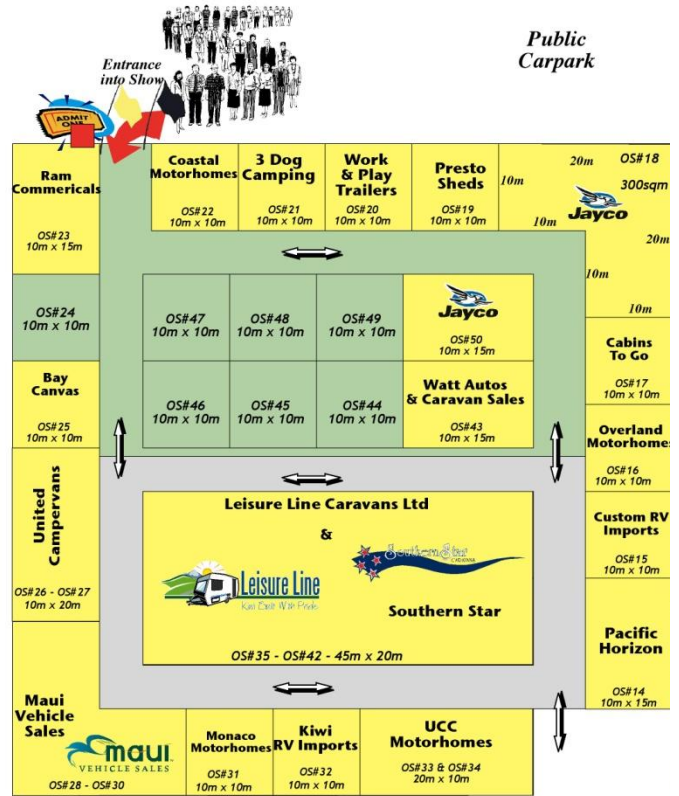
Public Carpark

Entrance into Show

ADMIT ONE

Ram Commericals
OS#23
10m x 15m

Coastal Motorhomes
OS#22
10m x 10m

3 Dog Camping
OS#21
10m x 10m

Work & Play Trailers
OS#20
10m x 10m

Presto Sheds
OS#19
10m x 10m

20m OS#18
10m 300sqm
10m Jayco
20m
10m
10m

OS#24
10m x 10m

OS#47
10m x 10m

OS#48
10m x 10m

OS#49
10m x 10m

Jayco
OS#50
10m x 15m

Cabins To Go
OS#17
10m x 10m

Bay Canvas
OS#25
10m x 10m

OS#46
10m x 10m

OS#45
10m x 10m

OS#44
10m x 10m

Watt Autos & Caravan Sales
OS#43
10m x 15m

Overland Motorhomes
OS#16
10m x 10m

United Campervans
OS#26 - OS#27
10m x 20m

Leisure Line Caravans Ltd
&
Leisure Line
Kiwi Built With Pride
Southern Star
Southern Star
OS#35 - OS#42 - 45m x 20m

Custom RV Imports
OS#15
10m x 10m

Pacific Horizon
OS#14
10m x 15m

Maui Vehicle Sales
maui
VEHICLE SALES
OS#28 - OS#30

Monaco Motorhomes
OS#31
10m x 10m

Kiwi RV Imports
OS#32
10m x 10m

UCC Motorhomes
OS#33 & OS#34
20m x 10m